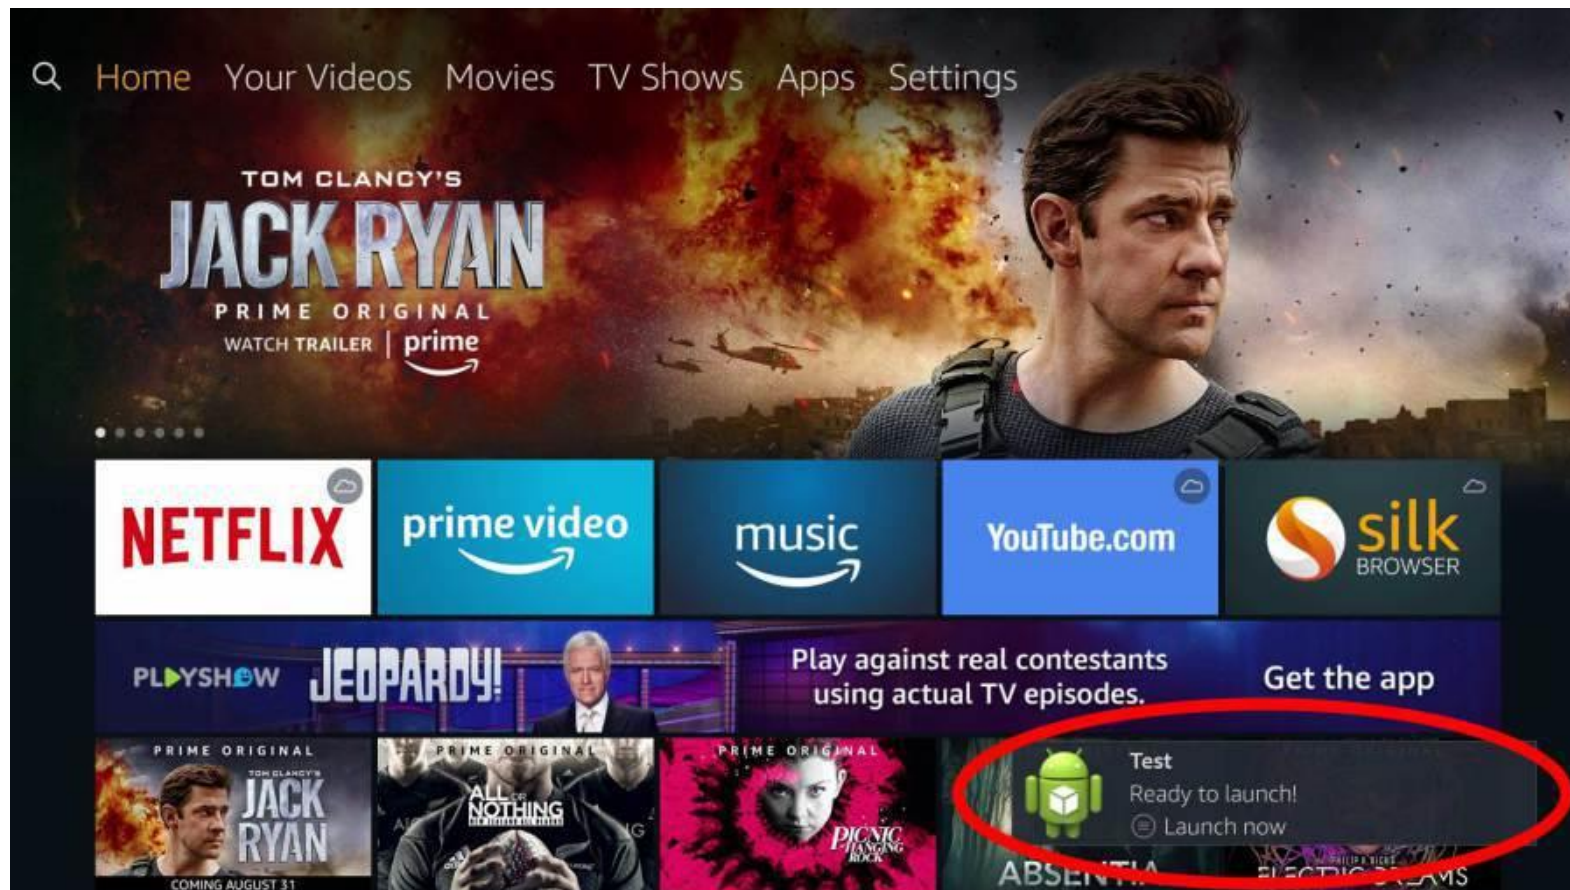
Home Your Videos Movies TV Shows Apps Settings

TOM CLANCY'S
JACK RYAN
PRIME ORIGINAL
WATCH TRAILER | prime

NETFLIX
prime video
music
YouTube.com
silk BROWSER

PLAYSHOW JEOPARDY!
Play against real contestants using actual TV episodes.
Get the app

PRIME ORIGINAL
TOM CLANCY'S JACK RYAN
COMING AUGUST 31
PRIME ORIGINAL
ALL OR NOTHING
PRIME ORIGINAL
PICNIC AT HANGING ROCK
Test
Ready to launch!
Launch now
ABSENTIA
ELECTRIC DREAMS